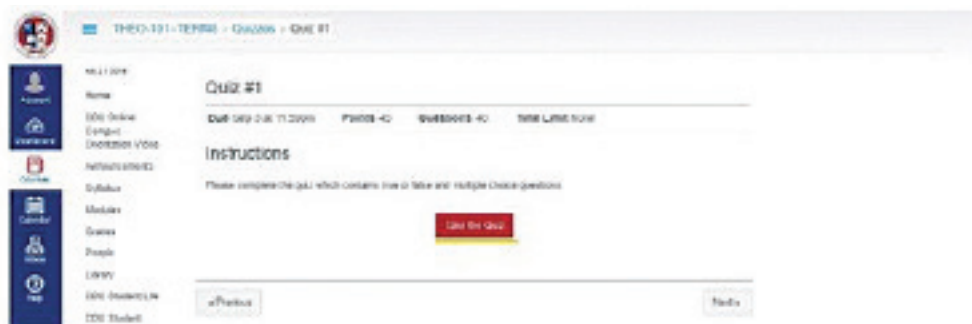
THEO-101-TERM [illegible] > Quizzes > Quiz #1

Account
Dashboard
Courses
Calendar
Inbox
Help

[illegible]
Home
DDU Online Campus Orientation Video
Announcements
Syllabus
Modules
Grades
People
Library
DDU Student Life
DDU Student

Quiz #1

Due Sep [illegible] 11:59pm  Points 40  Questions 40  Time Limit None

Instructions

Please complete the quiz which contains true or false and multiple choice questions.

Take the Quiz

« Previous

Next »